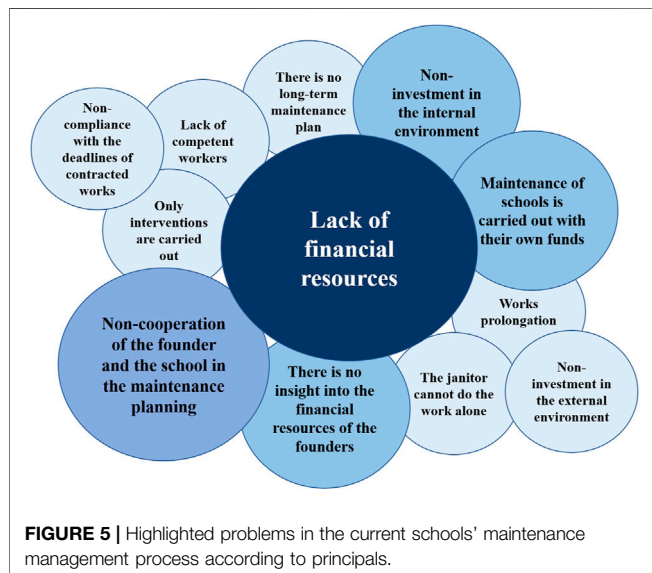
Non-compliance with the deadlines of contracted works

Lack of competent workers

There is no long-term maintenance plan

Non-investment in the internal environment

Only interventions are carried out

Lack of financial resources

Maintenance of schools is carried out with their own funds

Works prolongation

Non-cooperation of the founder and the school in the maintenance planning

There is no insight into the financial resources of the founders

The janitor cannot do the work alone

Non-investment in the external environment

**FIGURE 5 |** Highlighted problems in the current schools' maintenance management process according to principals.